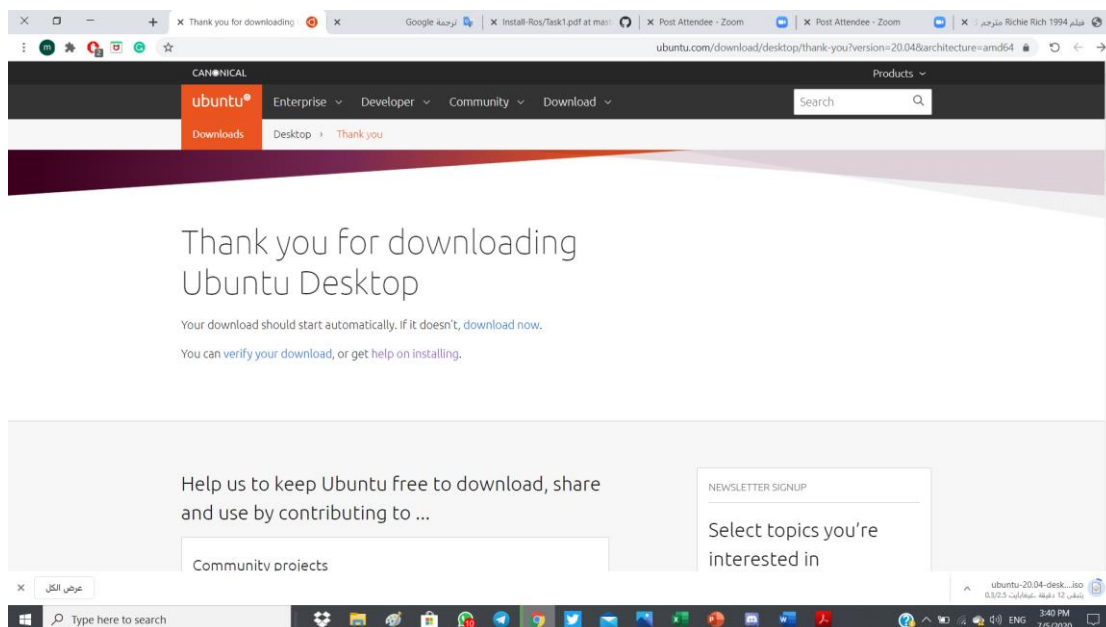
Thank you for downloading | Google ترجمة | Install-Ros/Task1.pdf at mast | Post Attendee - Zoom | Post Attendee - Zoom | فيلم Richie Rich 1994 مترجم

ubuntu.com/download/desktop/thank-you?version=20.04&architecture=amd64

CANONICAL

Products

ubuntu® Enterprise Developer Community Download

Search

Downloads Desktop › Thank you

Thank you for downloading Ubuntu Desktop

Your download should start automatically. If it doesn't, download now.

You can verify your download, or get help on installing.

Help us to keep Ubuntu free to download, share and use by contributing to ...

Community projects

NEWSLETTER SIGNUP

Select topics you're interested in

عرض الكل

ubuntu-20.04-desk....iso

Type here to search

3:40 PM

ENG